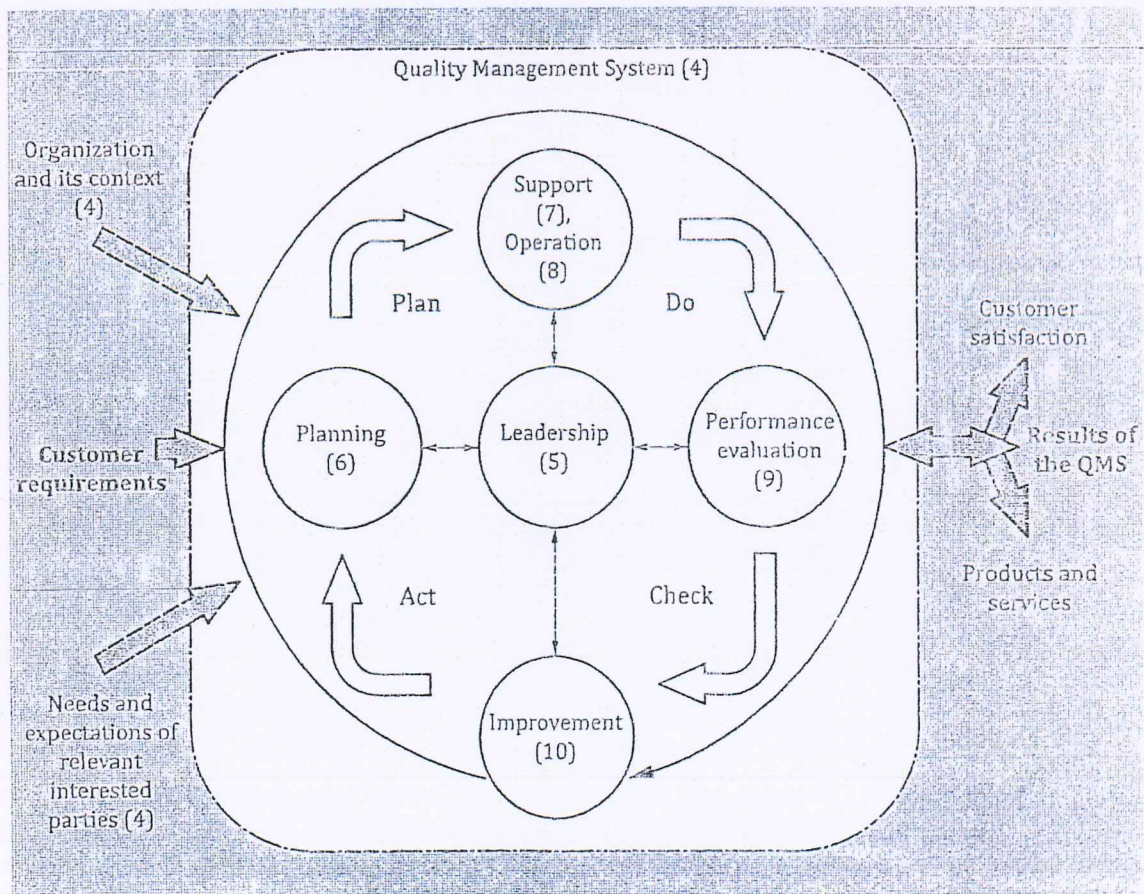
Quality Management System (4)

Organization and its context (4)

Customer requirements

Needs and expectations of relevant interested parties (4)

Support (7), Operation (8)

Plan

Do

Planning (6)

Leadership (5)

Performance evaluation (9)

Act

Check

Improvement (10)

Customer satisfaction

Results of the QMS

Products and services